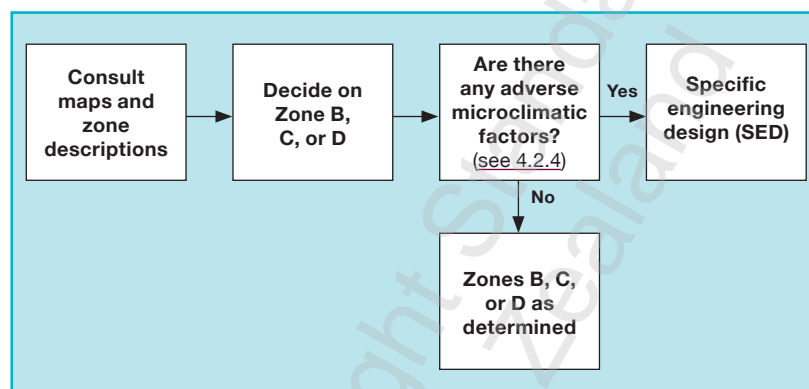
Consult maps and zone descriptions

Decide on Zone B, C, or D

Are there any adverse microclimatic factors? (see 4.2.4)

Yes

Specific engineering design (SED)

No

Zones B, C, or D as determined

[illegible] Zealand